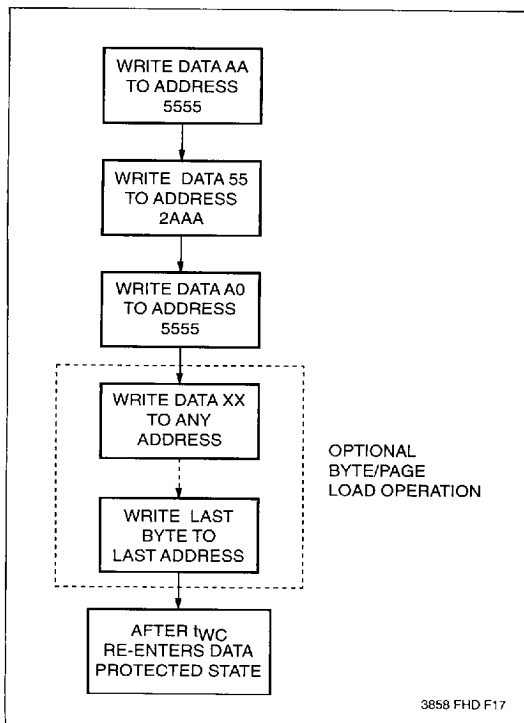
WRITE DATA AA TO ADDRESS 5555

WRITE DATA 55 TO ADDRESS 2AAA

WRITE DATA A0 TO ADDRESS 5555

WRITE DATA XX TO ANY ADDRESS

WRITE LAST BYTE TO LAST ADDRESS

OPTIONAL BYTE/PAGE LOAD OPERATION

AFTER $t_{WC}$ RE-ENTERS DATA PROTECTED STATE

3858 FHD F17